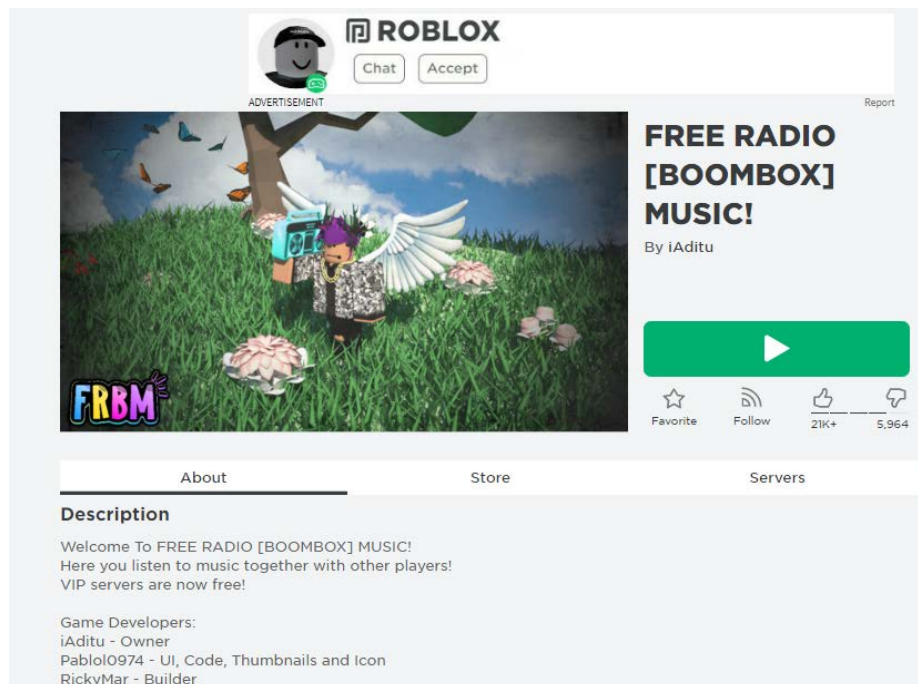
ROBLOX
Chat Accept
ADVERTISEMENT
Report

FRBM

FREE RADIO [BOOMBOX] MUSIC!
By iAditu

Favorite Follow 21K+ 5,964

About Store Servers

Description
Welcome To FREE RADIO [BOOMBOX] MUSIC!
Here you listen to music together with other players!
VIP servers are now free!

Game Developers:
iAditu - Owner
Pablol0974 - UI, Code, Thumbnails and Icon
RickyMar - Builder